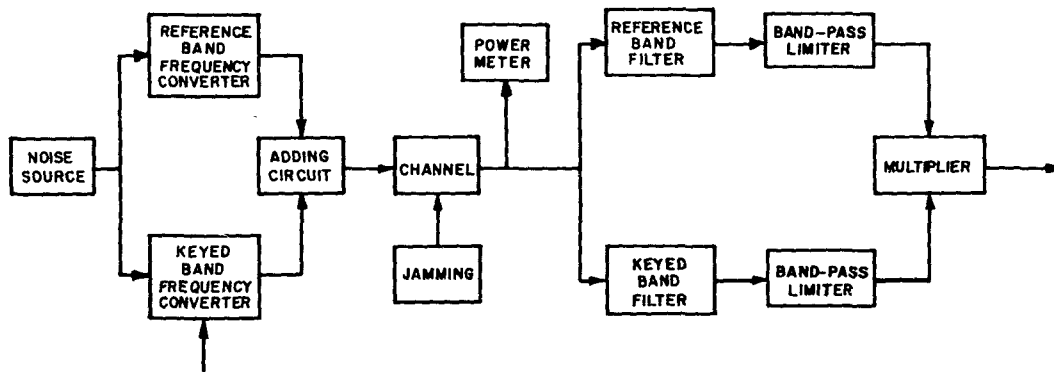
NOISE SOURCE

REFERENCE BAND FREQUENCY CONVERTER

KEYED BAND FREQUENCY CONVERTER

ADDING CIRCUIT

CHANNEL

POWER METER

JAMMING

REFERENCE BAND FILTER

KEYED BAND FILTER

BAND-PASS LIMITER

BAND-PASS LIMITER

MULTIPLIER